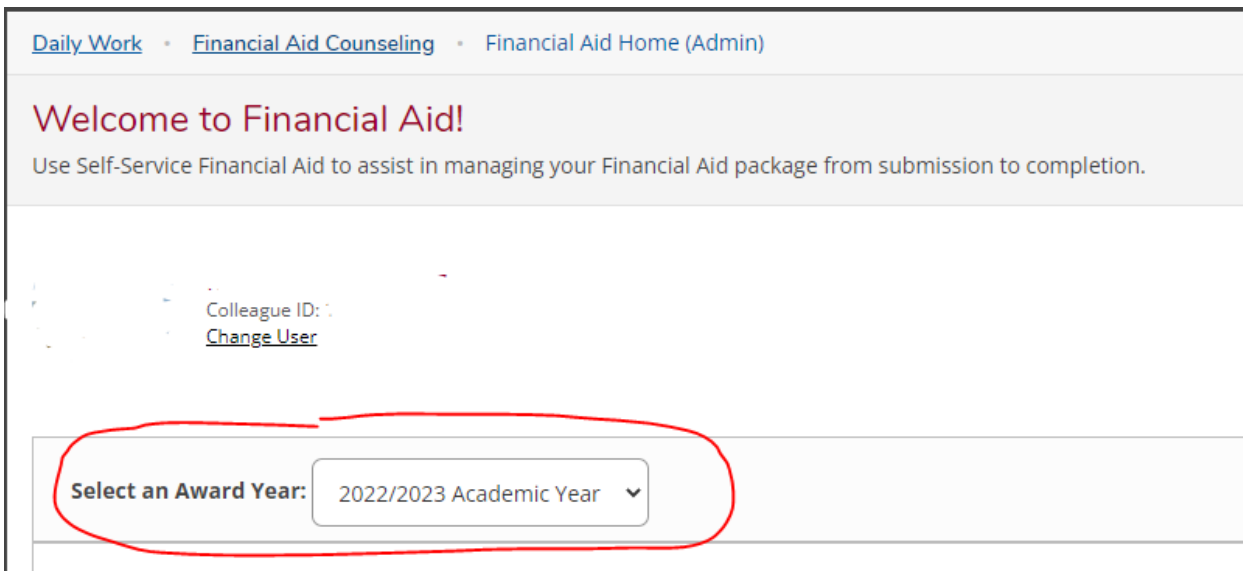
Daily Work • Financial Aid Counseling • Financial Aid Home (Admin)

Welcome to Financial Aid!

Use Self-Service Financial Aid to assist in managing your Financial Aid package from submission to completion.

Colleague ID: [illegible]
Change User

Select an Award Year: 2022/2023 Academic Year